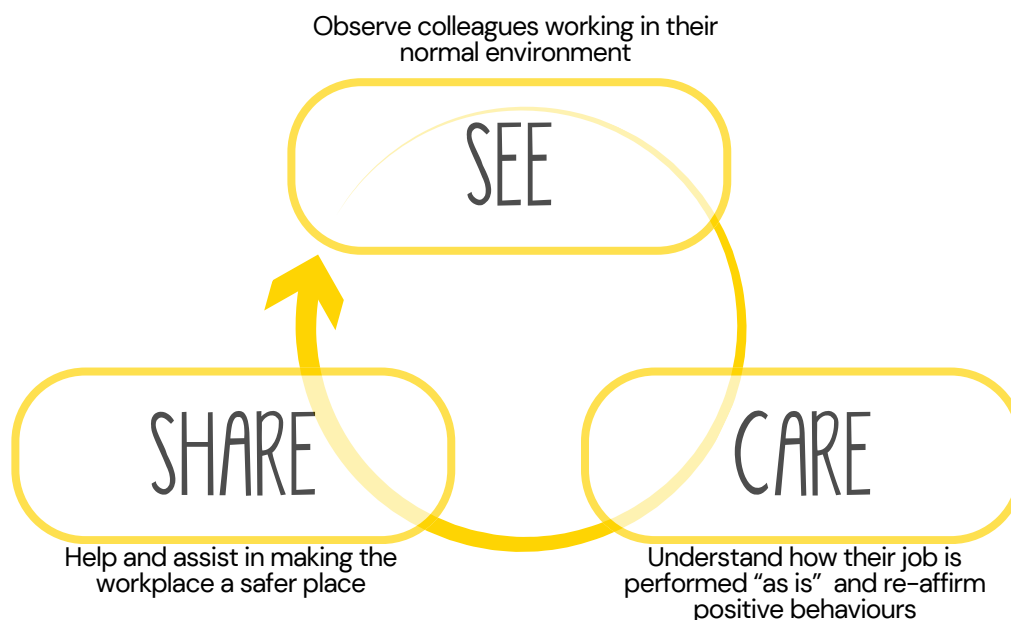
Observe colleagues working in their normal environment

SEE

SHARE

CARE

Help and assist in making the workplace a safer place

Understand how their job is performed “as is” and re-affirm positive behaviours